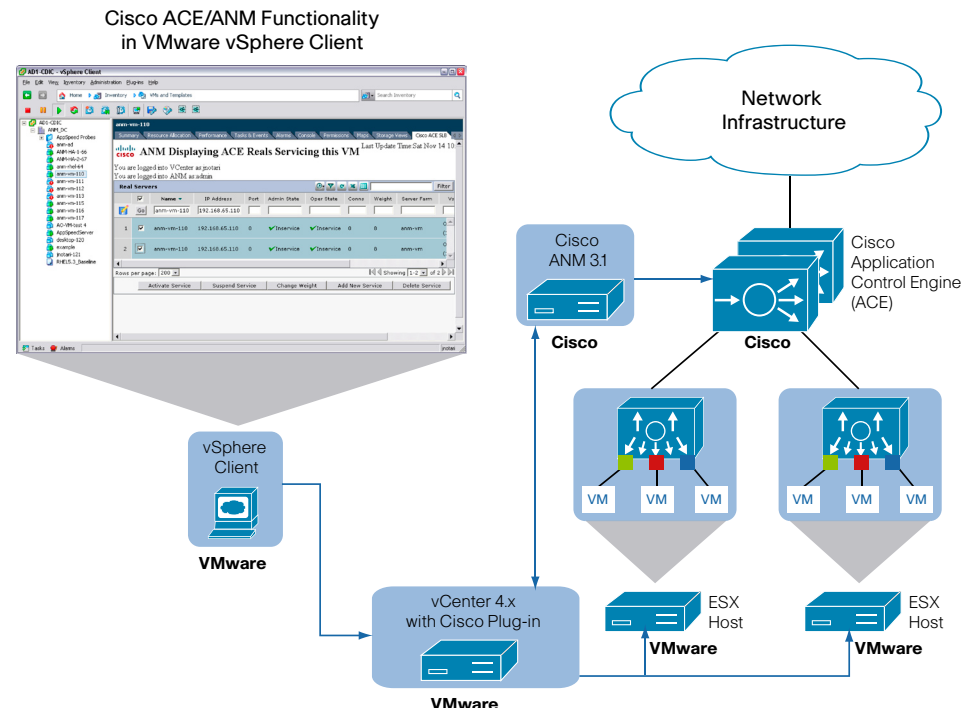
Cisco ACE/ANM Functionality in VMware vSphere Client

AD1-CDIC - vSphere Client
File Edit View Inventory Administration Plug-ins Help
Home Inventory VMs and Templates
Search Inventory

AD1-CDIC
ANM_DC
AppSpeed Probes
anm-ad
ANM-r4-1-66
ANM-r4-2-67
anm-rhel-64
anm-vm-110
anm-vm-111
anm-vm-112
anm-vm-113
anm-vm-115
anm-vm-116
anm-vm-117
AC-VM-test 4
AppSpeedServer
desktop 320
example
instam-121
RHEL5.3_Baseline

anm-vm-110
Summary Resource Allocation Performance Tasks & Events Alarms Console Permissions Maps Storage Views Cisco ACE SLB

ANM Displaying ACE Reals Servicing this VM
Last Update Time Sat Nov 14 10
You are logged into VCenter as jmotani
You are logged into ANM as admin

Real Servers
Filter

| | | Name | IP Address | Port | Admin State | Oper State | Conns | Weight | Server Farm |
|---|---|---|---|---|---|---|---|---|---|
| | Go | anm-vm-110 | 192.168.65.110 | | | | | | |
| 1 | ☑ | anm-vm-110 | 192.168.65.110 | 0 | Inservice | Inservice | 0 | 8 | anm-vm |
| 2 | ☑ | anm-vm-110 | 192.168.65.110 | 0 | Inservice | Inservice | 0 | 8 | anm-vm |

Rows per page: 200
Showing 1-2 of 2
Activate Service Suspend Service Change Weight Add New Service Delete Service

Tasks Alarms

Network Infrastructure

Cisco ANM 3.1
Cisco

Cisco Application Control Engine (ACE)
Cisco

vSphere Client
VMware

VM VM VM
VM VM VM

vCenter 4.x with Cisco Plug-in
VMware

ESX Host
VMware

ESX Host
VMware